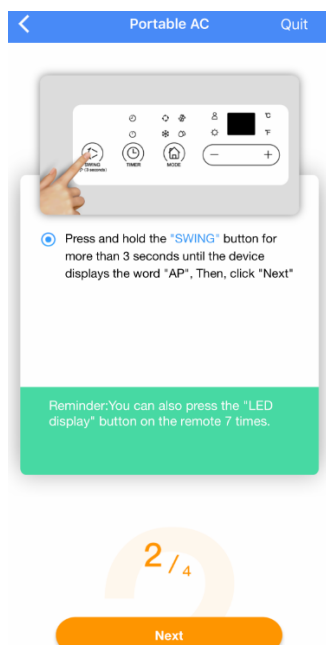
Portable AC
Quit

SWING (3 seconds)
TIMER
MODE
−
+

Press and hold the "SWING" button for more than 3 seconds until the device displays the word "AP", Then, click "Next"

Reminder:You can also press the "LED display" button on the remote 7 times.

2 / 4

Next